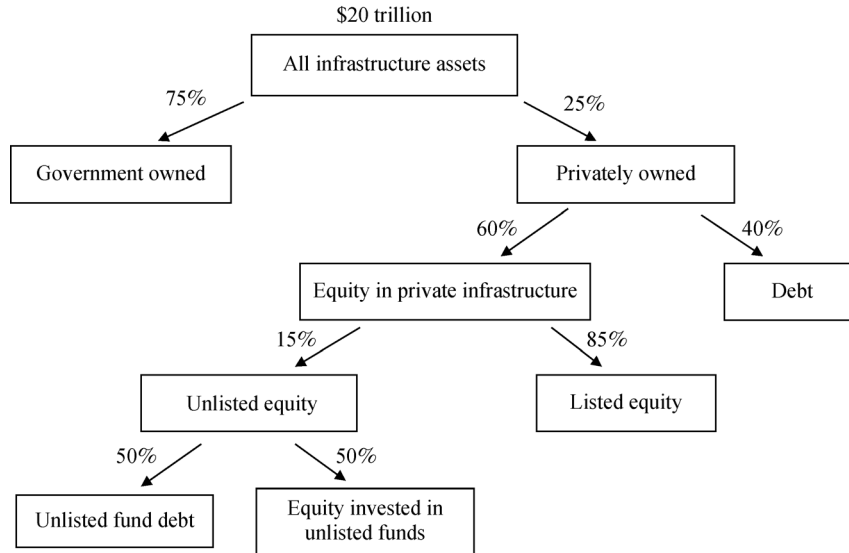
\$20 trillion

All infrastructure assets

75%

25%

Government owned

Privately owned

60%

40%

Equity in private infrastructure

Debt

15%

85%

Unlisted equity

Listed equity

50%

50%

Unlisted fund debt

Equity invested in unlisted funds